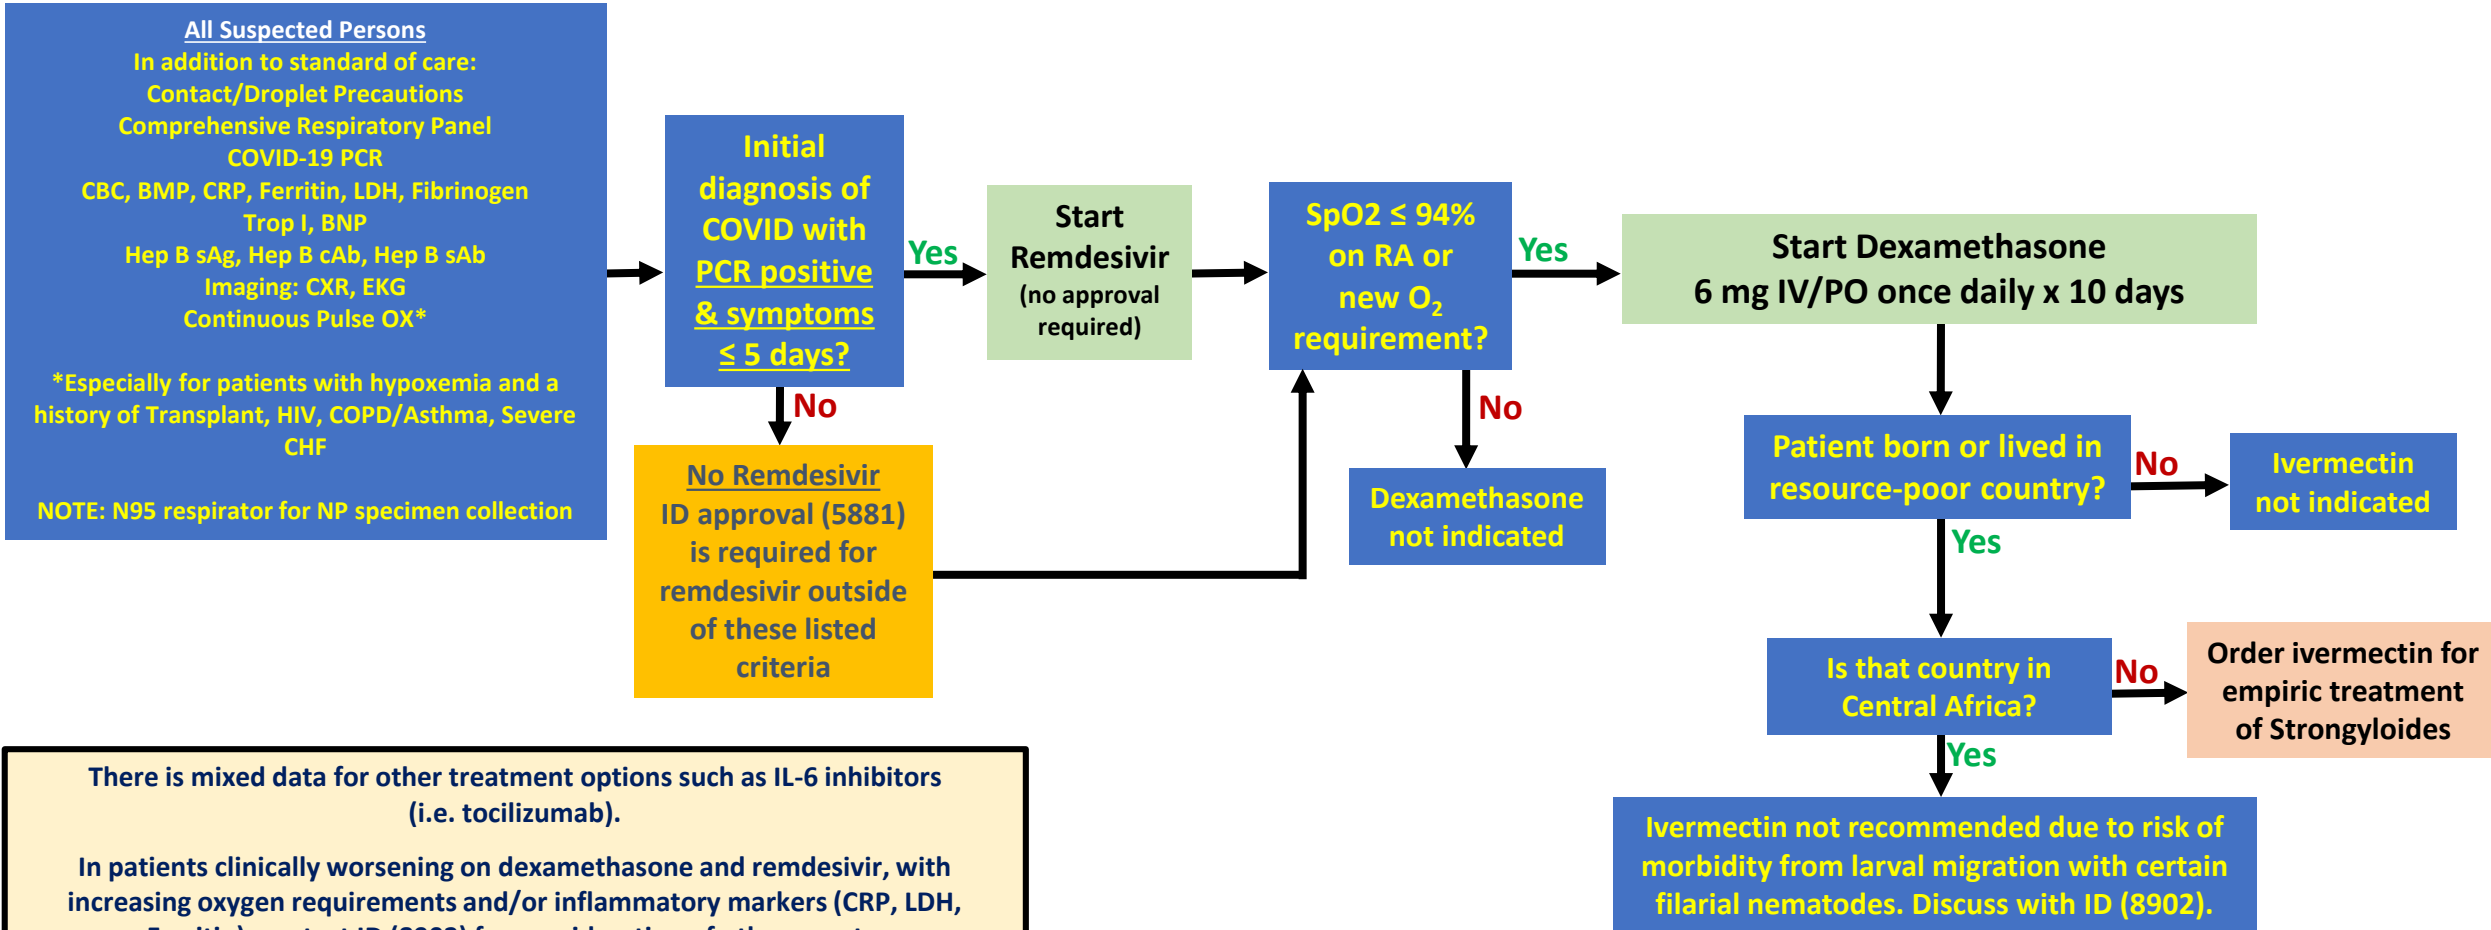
All Suspected Persons
In addition to standard of care:
Contact/Droplet Precautions
Comprehensive Respiratory Panel
COVID-19 PCR
CBC, BMP, CRP, Ferritin, LDH, Fibrinogen
Trop I, BNP
Hep B sAg, Hep B cAb, Hep B sAb
Imaging: CXR, EKG
Continuous Pulse OX*

*Especially for patients with hypoxemia and a history of Transplant, HIV, COPD/Asthma, Severe CHF

NOTE: N95 respirator for NP specimen collection

Initial diagnosis of COVID with PCR positive & symptoms ≤ 5 days?

Yes

No

Start Remdesivir (no approval required)

No Remdesivir
ID approval (5881) is required for remdesivir outside of these listed criteria

SpO2 ≤ 94% on RA or new $O_2$ requirement?

Yes

No

Dexamethasone not indicated

Start Dexamethasone
6 mg IV/PO once daily x 10 days

Patient born or lived in resource-poor country?

No

Ivermectin not indicated

Yes

Is that country in Central Africa?

No

Order ivermectin for empiric treatment of Strongyloides

Yes

Ivermectin not recommended due to risk of morbidity from larval migration with certain filarial nematodes. Discuss with ID (8902).

There is mixed data for other treatment options such as IL-6 inhibitors (i.e. tocilizumab).

In patients clinically worsening on dexamethasone and remdesivir, with increasing oxygen requirements and/or inflammatory markers (CRP, LDH, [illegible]